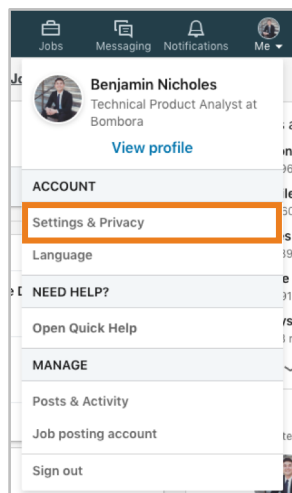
Jobs Messaging Notifications Me

Benjamin Nicholes
Technical Product Analyst at Bombora

View profile

ACCOUNT

Settings & Privacy

Language

NEED HELP?

Open Quick Help

MANAGE

Posts & Activity

Job posting account

Sign out